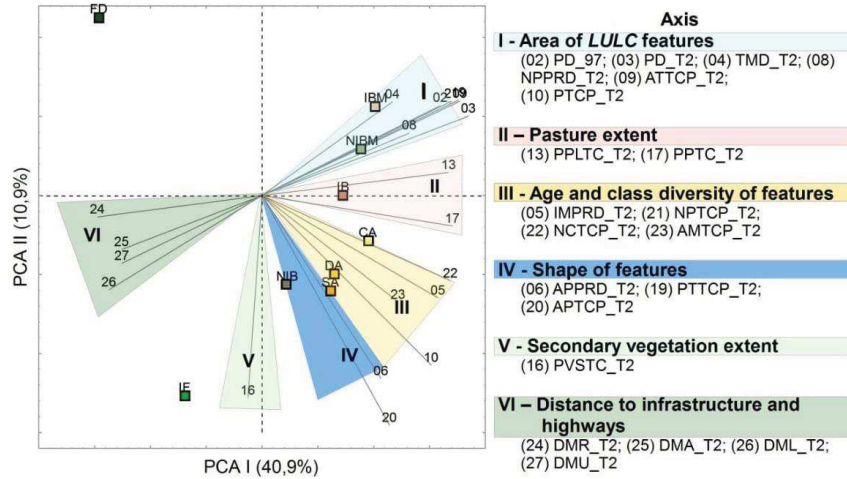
FD
IBM
04
02
09
10
03
08
I
NIBM
13
IB
II
17
24
VI
25
27
26
CA
DA
SA
22
05
23
III
NIB
V
IV
10
06
16
IF
20
PCA II (10,9%)
PCA I (40,9%)

Axis
I - Area of *LULC* features
(02) PD_97; (03) PD_T2; (04) TMD_T2; (08) NPPRD_T2; (09) ATTCP_T2; (10) PTCP_T2
II – Pasture extent
(13) PPLTC_T2; (17) PPTC_T2
III - Age and class diversity of features
(05) IMPRD_T2; (21) NPTCP_T2; (22) NCTCP_T2; (23) AMTCP_T2
IV - Shape of features
(06) APPRD_T2; (19) PTTCP_T2; (20) APTCP_T2
V - Secondary vegetation extent
(16) PVSTC_T2
VI – Distance to infrastructure and highways
(24) DMR_T2; (25) DMA_T2; (26) DML_T2; (27) DMU_T2